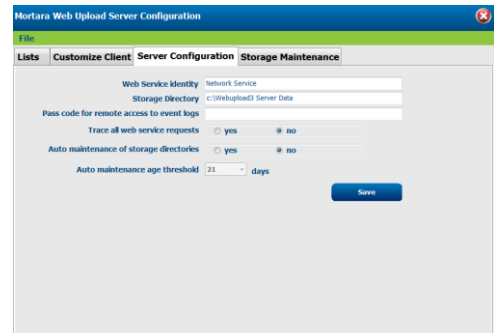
Mortara Web Upload Server Configuration

File

Lists | Customize Client | Server Configuration | Storage Maintenance

Web Service identity Network Service

Storage Directory c:\Webupload3 Server Data

Pass code for remote access to event logs

Trace all web service requests yes no

Auto maintenance of storage directories yes no

Auto maintenance age threshold 21 days

Save